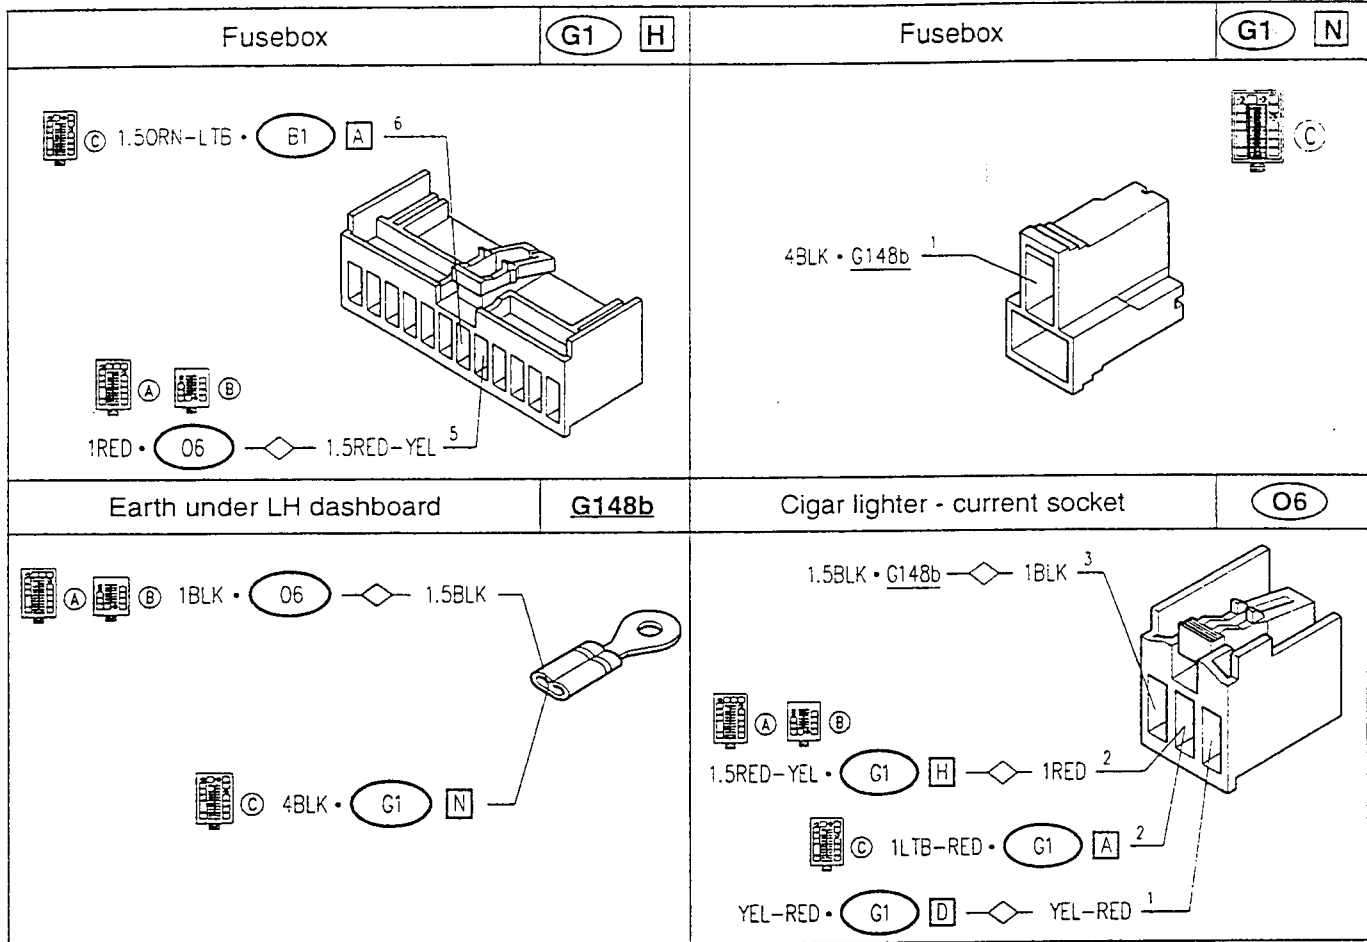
Fusebox G1 H

Ⓒ 1.5ORN-LTB • B1 A 6

Ⓐ Ⓑ

1RED • O6 —◇— 1.5RED-YEL 5

Fusebox G1 N

Ⓒ

4BLK • G148b 1

Earth under LH dashboard G148b

Ⓐ Ⓑ 1BLK • O6 —◇— 1.5BLK

Ⓒ 4BLK • G1 N

Cigar lighter - current socket O6

1.5BLK • G148b —◇— 1BLK 3

Ⓐ Ⓑ

1.5RED-YEL • G1 H —◇— 1RED 2

Ⓒ 1LTB-RED • G1 A 2

YEL-RED • G1 D —◇— YEL-RED 1